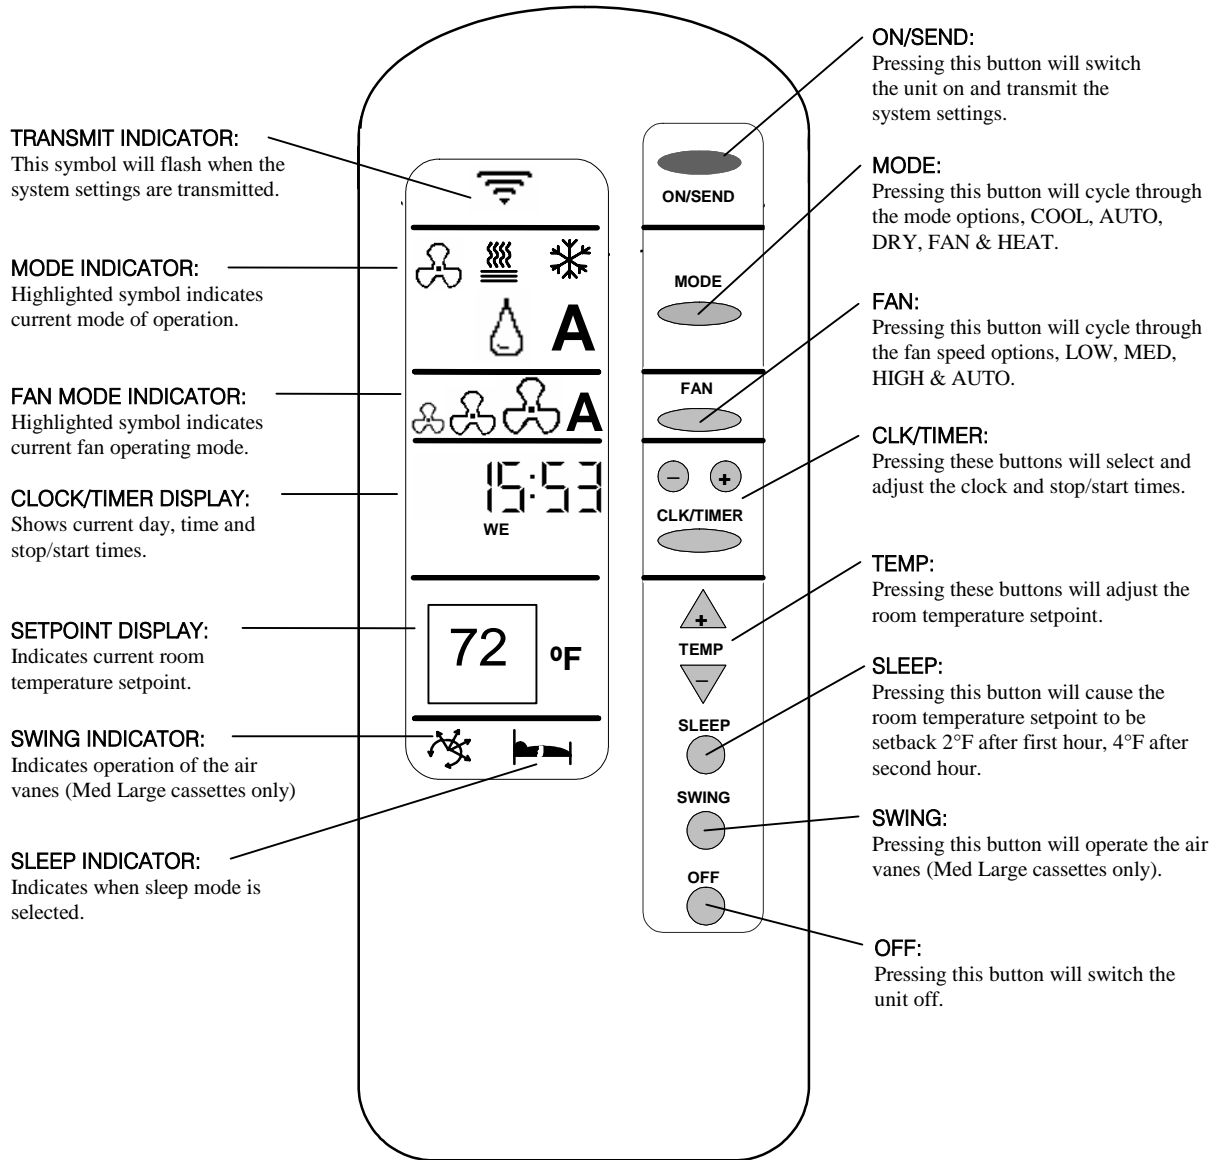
TRANSMIT INDICATOR:
This symbol will flash when the system settings are transmitted.

MODE INDICATOR:
Highlighted symbol indicates current mode of operation.

FAN MODE INDICATOR:
Highlighted symbol indicates current fan operating mode.

CLOCK/TIMER DISPLAY:
Shows current day, time and stop/start times.

SETPOINT DISPLAY:
Indicates current room temperature setpoint.

SWING INDICATOR:
Indicates operation of the air vanes (Med Large cassettes only)

SLEEP INDICATOR:
Indicates when sleep mode is selected.

A

A

15:53

WE

72 ºF

ON/SEND

MODE

FAN

− +

CLK/TIMER

+

TEMP

−

SLEEP

SWING

OFF

ON/SEND:
Pressing this button will switch the unit on and transmit the system settings.

MODE:
Pressing this button will cycle through the mode options, COOL, AUTO, DRY, FAN & HEAT.

FAN:
Pressing this button will cycle through the fan speed options, LOW, MED, HIGH & AUTO.

CLK/TIMER:
Pressing these buttons will select and adjust the clock and stop/start times.

TEMP:
Pressing these buttons will adjust the room temperature setpoint.

SLEEP:
Pressing this button will cause the room temperature setpoint to be setback 2°F after first hour, 4°F after second hour.

SWING:
Pressing this button will operate the air vanes (Med Large cassettes only).

OFF:
Pressing this button will switch the unit off.